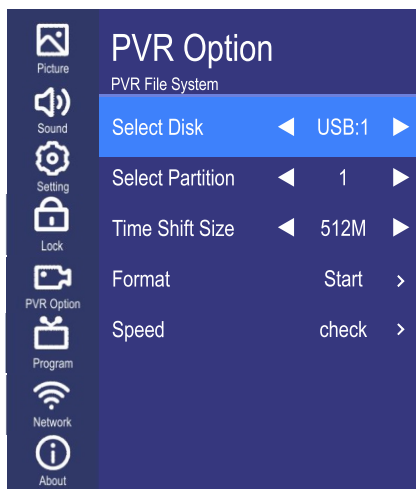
Picture
Sound
Setting
Lock
PVR Option
Program
Network
About

PVR Option
PVR File System

| | |
|---|---|
| Select Disk | ◀ USB:1 ▶ |
| Select Partition | ◀ 1 ▶ |
| Time Shift Size | ◀ 512M ▶ |
| Format | Start › |
| Speed | check › |